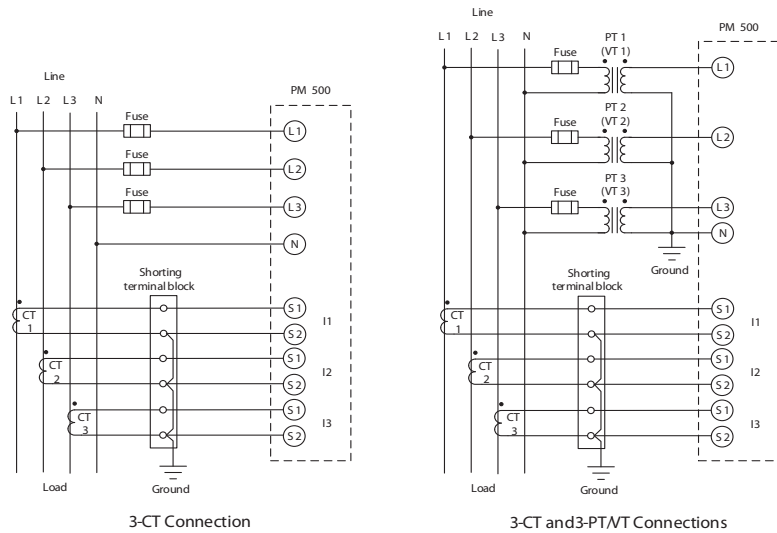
Line

L1 L2 L3 N

PM 500

Fuse

L1

Fuse

L2

Fuse

L3

N

Shorting terminal block

CT 1

S1

S2

I1

CT 2

S1

S2

I2

CT 3

S1

S2

I3

Load

Ground

3-CT Connection

Line

L1 L2 L3 N

PM 500

Fuse

PT 1 (VT 1)

L1

Fuse

PT 2 (VT 2)

L2

Fuse

PT 3 (VT 3)

L3

N

Ground

Shorting terminal block

CT 1

S1

S2

I1

CT 2

S1

S2

I2

CT 3

S1

S2

I3

Load

Ground

3-CT and3-PT/VT Connections